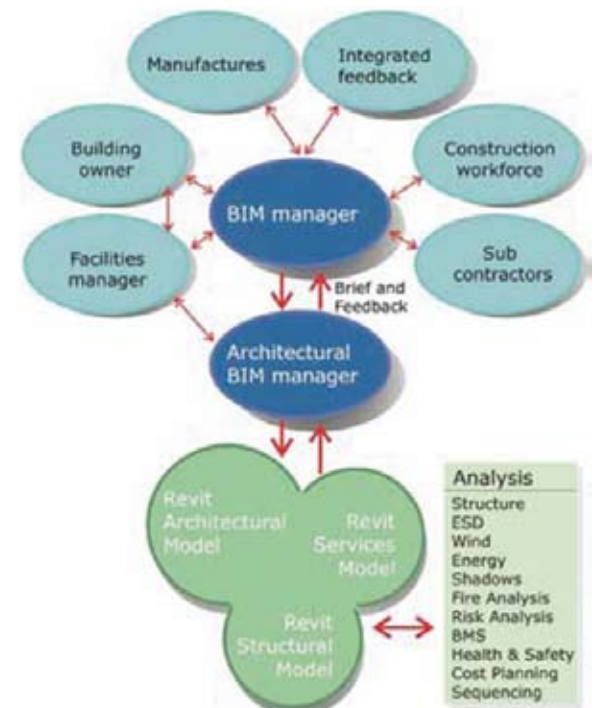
Manufactures

Integrated feedback

Building owner

Construction workforce

BIM manager

Facilities manager

Sub contractors

Brief and Feedback

Architectural BIM manager

Revit Architectural Model

Revit Services Model

Revit Structural Model

Analysis
Structure
ESD
Wind
Energy
Shadows
Fire Analysis
Risk Analysis
BMS
Health & Safety
Cost Planning
Sequencing